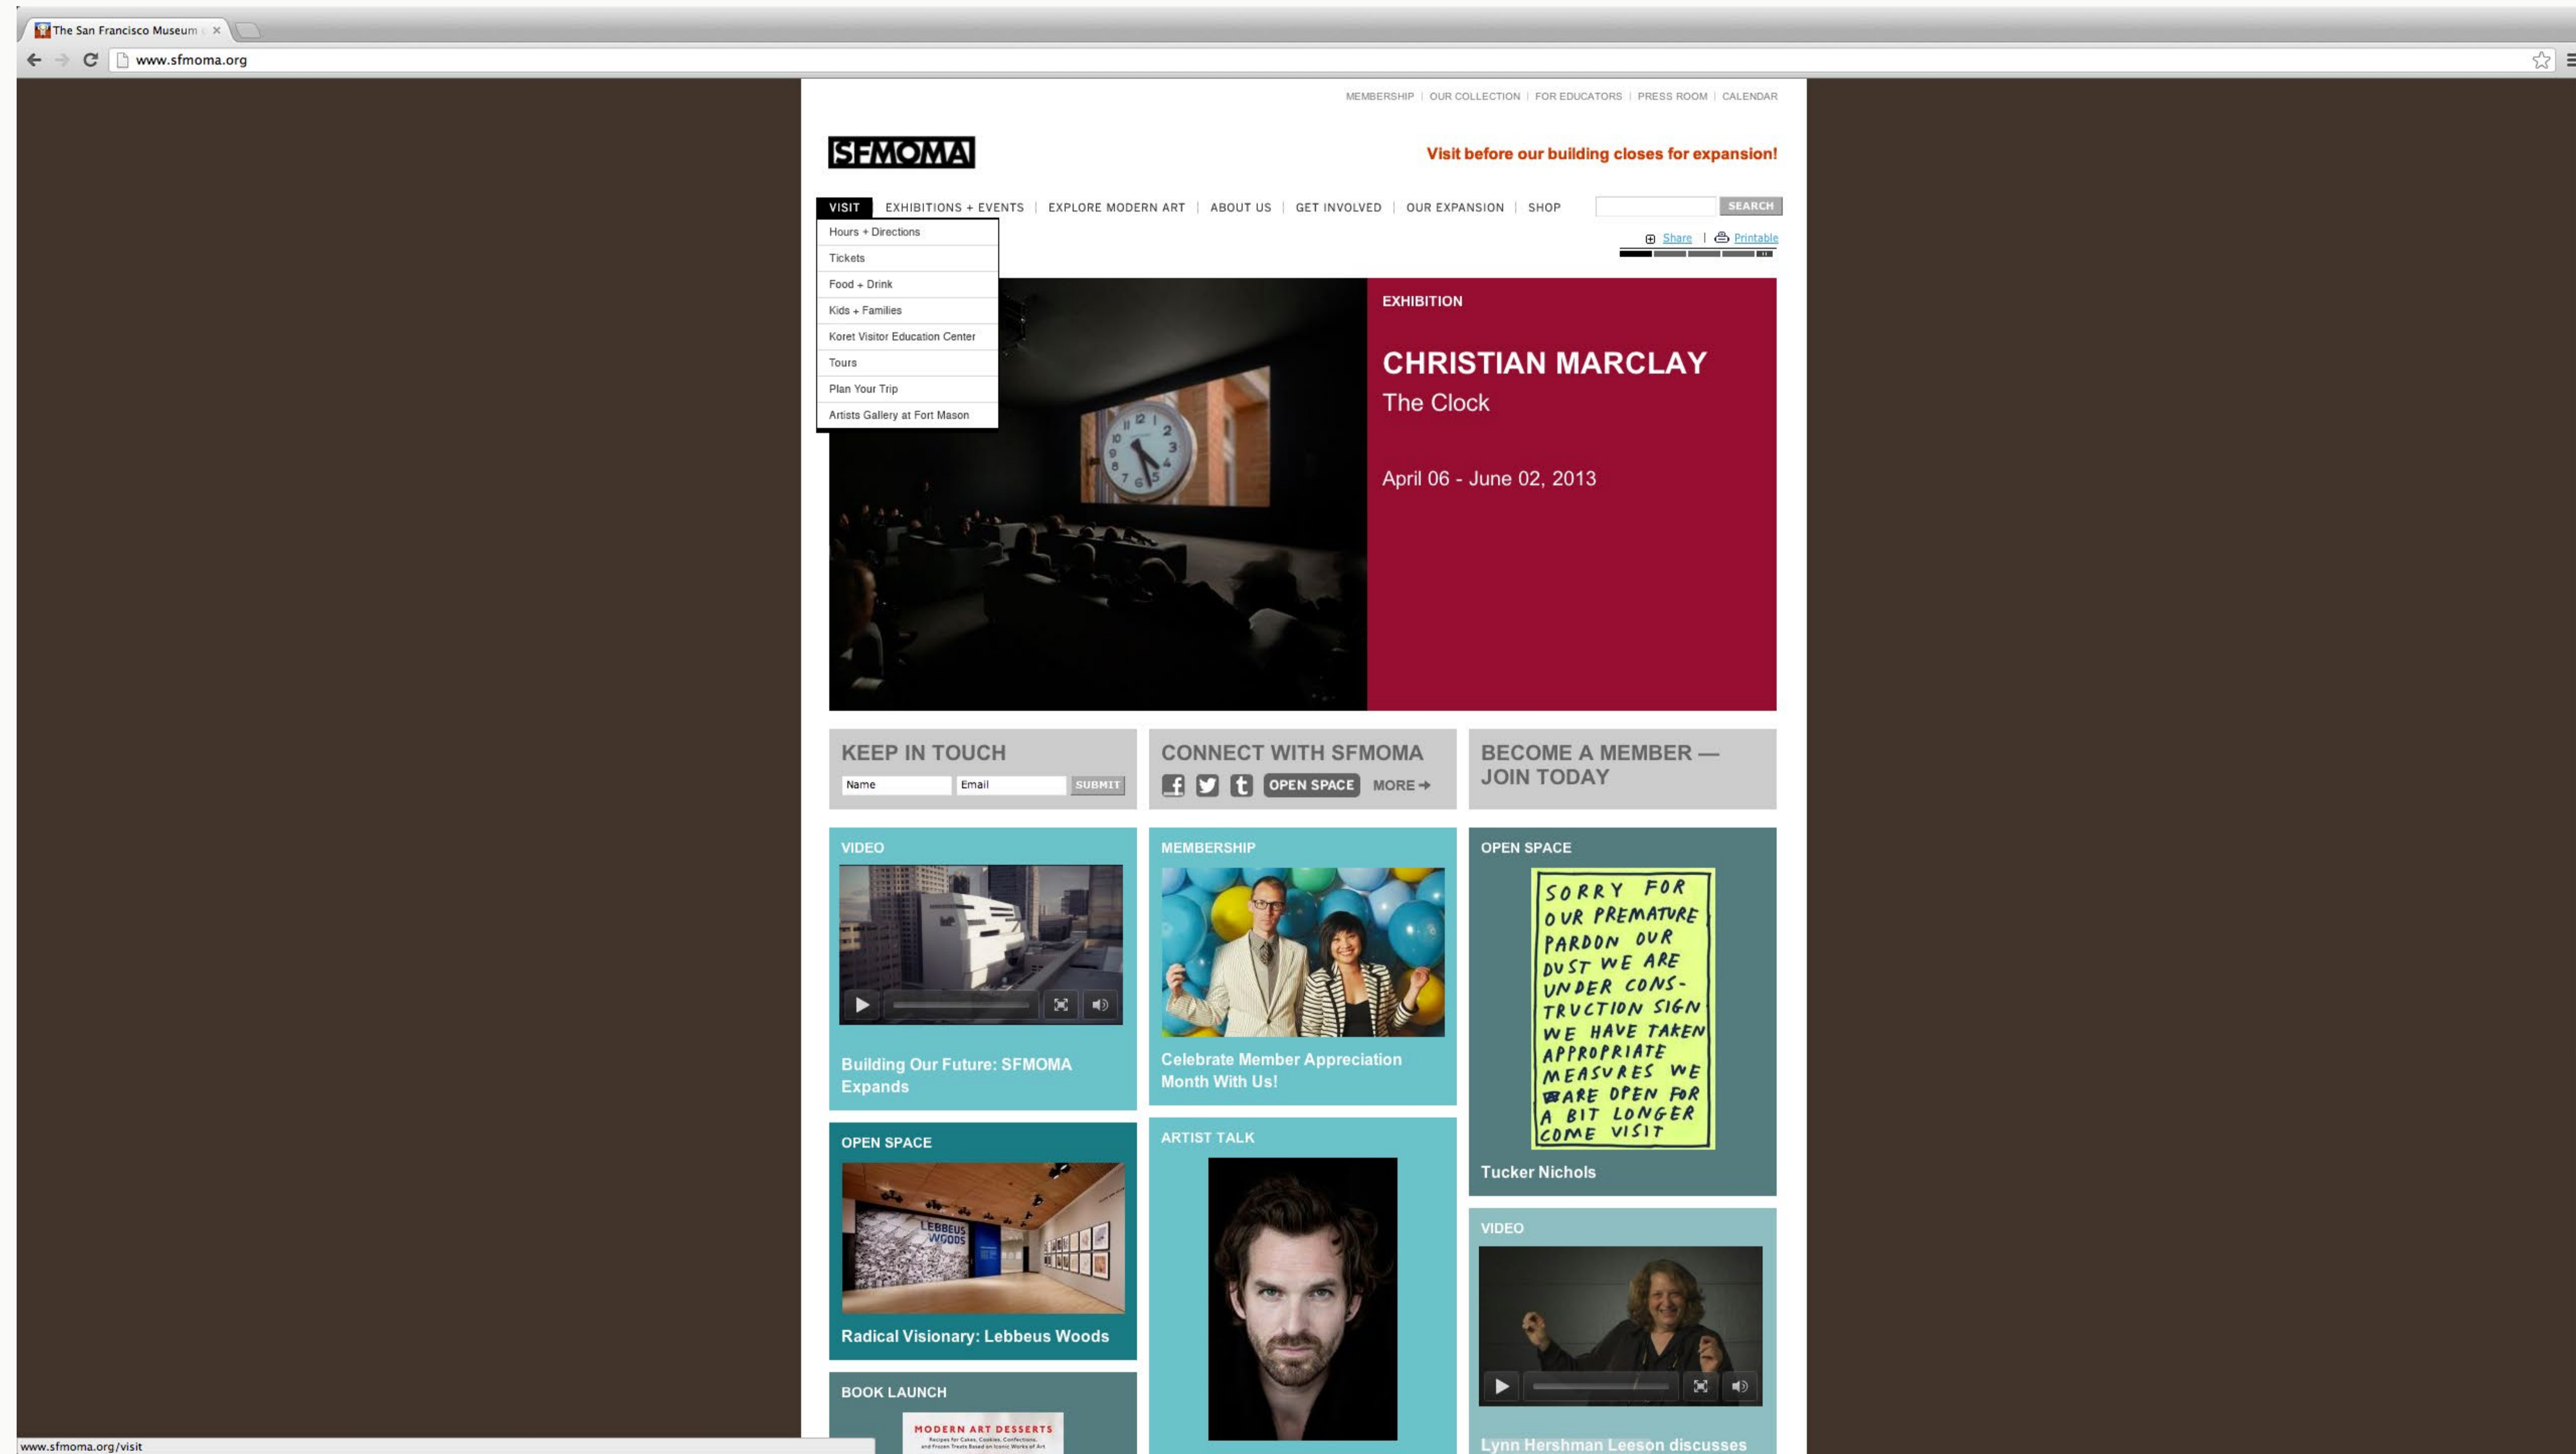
The San Francisco Museum

www.sfmoma.org

MEMBERSHIP | OUR COLLECTION | FOR EDUCATORS | PRESS ROOM | CALENDAR

SFMOMA

Visit before our building closes for expansion!

VISIT | EXHIBITIONS + EVENTS | EXPLORE MODERN ART | ABOUT US | GET INVOLVED | OUR EXPANSION | SHOP

SEARCH

Hours + Directions
Tickets
Food + Drink
Kids + Families
Koret Visitor Education Center
Tours
Plan Your Trip
Artists Gallery at Fort Mason

Share | Printable

EXHIBITION

CHRISTIAN MARCLAY
The Clock

April 06 - June 02, 2013

KEEP IN TOUCH
Name Email SUBMIT

CONNECT WITH SFMOMA
OPEN SPACE MORE

BECOME A MEMBER — JOIN TODAY

VIDEO
Building Our Future: SFMOMA Expands

MEMBERSHIP
Celebrate Member Appreciation Month With Us!

OPEN SPACE
SORRY FOR OUR PREMATURE PARDON OUR DUST WE ARE UNDER CONSTRUCTION SIGN WE HAVE TAKEN APPROPRIATE MEASURES WE ARE OPEN FOR A BIT LONGER COME VISIT
Tucker Nichols

OPEN SPACE
LEBBEUS WOODS
Radical Visionary: Lebbeus Woods

ARTIST TALK

VIDEO
Lynn Hershman Leeson discusses

BOOK LAUNCH
MODERN ART DESSERTS

www.sfmoma.org/visit